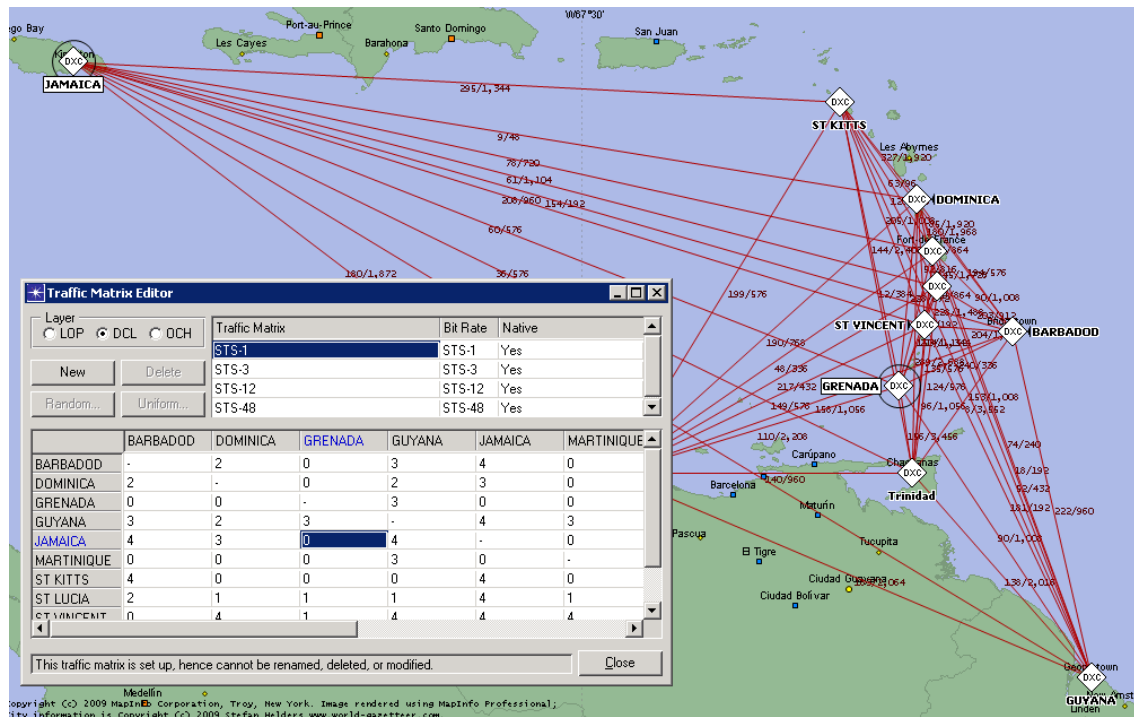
go Bay
Port-au-Prince
Santo Domingo
W67°30'
San Juan
Les Cayes
Barahona
Kingston
DXC
JAMAICA
295/1,344
DXC
ST KITTS
9/48
Les Abymes
327/1,920
78/720
61/1,104
63/96
DXC
DOMINICA
206/960
154/192
60/576
205/1,920
Fort-de-France
144/2,400
DXC
180/1,872
36/576
DXC
199/576
90/1,008
Bridgetown
DXC
ST VINCENT
DXC
BARBADOD
190/768
48/336
217/432
GRENADA
DXC
124/576
149/576
156/1,056
96/1,056
158/1,008
110/2,208
156/3,456
74/240
Carúpano
DXC
Trinidad
18/192
140/960
Barcelona
52/432
Maturín
181/192
222/960
Pasoua
Tucupita
90/1,008
El Tigre
Ciudad Guayana
064
Ciudad Bolivar
138/2,016
Georgetown
DXC
GUYANA
Medellín
Linden
Copyright (c) 2009 MapInfo Corporation, Troy, New York. Image rendered using MapInfo Professional;
City information is Copyright (c) 2009 Stefan Helders www.world-gazetteer.com

Traffic Matrix Editor
Layer
LOP
DCL
OCH
New
Delete
Random...
Uniform...

| Traffic Matrix | Bit Rate | Native |
|---|---|---|
| STS-1 | STS-1 | Yes |
| STS-3 | STS-3 | Yes |
| STS-12 | STS-12 | Yes |
| STS-48 | STS-48 | Yes |

| | BARBADOD | DOMINICA | GRENADA | GUYANA | JAMAICA | MARTINIQUE |
|---|---|---|---|---|---|---|
| BARBADOD | - | 2 | 0 | 3 | 4 | 0 |
| DOMINICA | 2 | - | 0 | 2 | 3 | 0 |
| GRENADA | 0 | 0 | - | 3 | 0 | 0 |
| GUYANA | 3 | 2 | 3 | - | 4 | 3 |
| JAMAICA | 4 | 3 | 0 | 4 | - | 0 |
| MARTINIQUE | 0 | 0 | 0 | 3 | 0 | - |
| ST KITTS | 4 | 0 | 0 | 0 | 4 | 0 |
| ST LUCIA | 2 | 1 | 1 | 1 | 4 | 1 |
| ST VINCENT | 0 | 4 | 1 | 4 | 4 | 4 |

This traffic matrix is set up, hence cannot be renamed, deleted, or modified.
Close